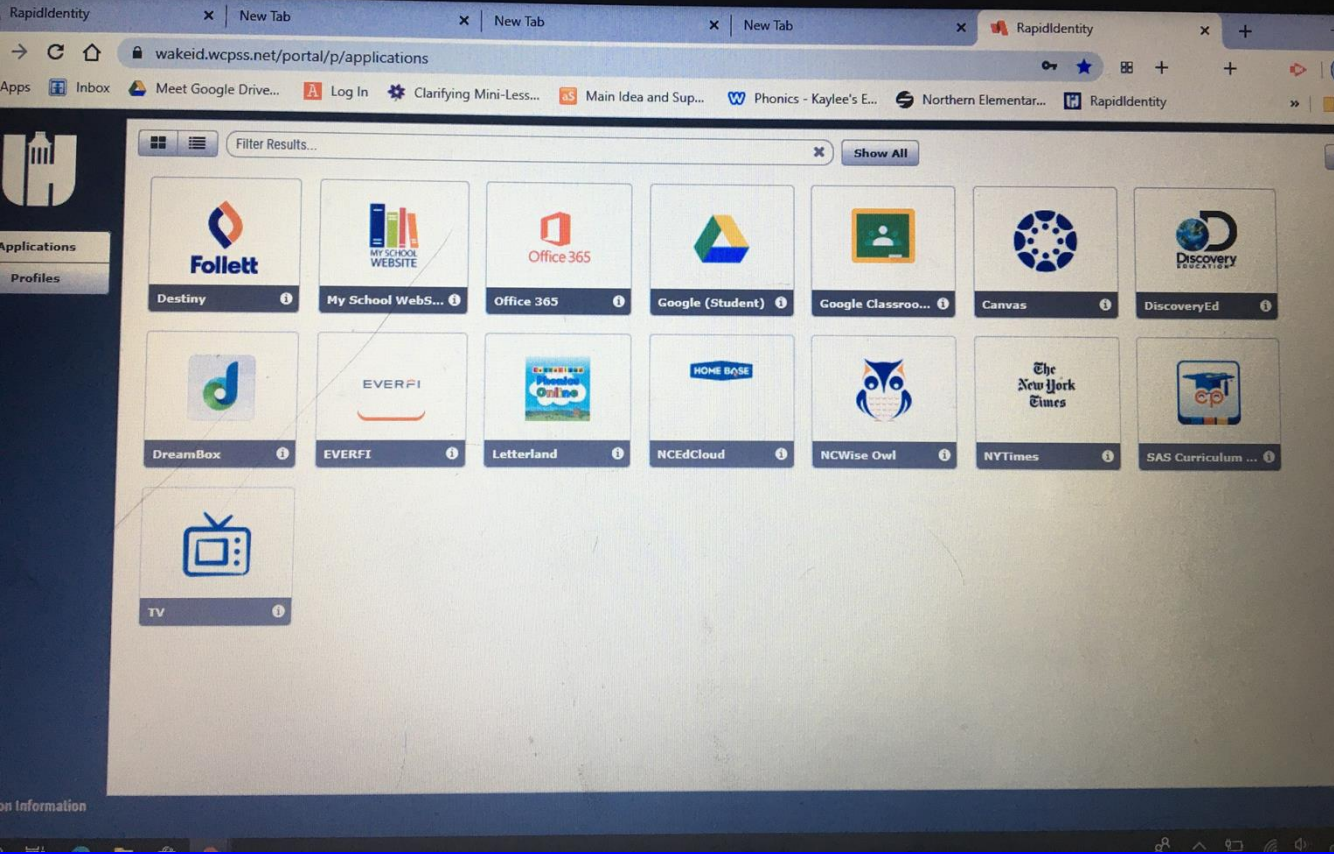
RapidIdentity ✕ New Tab ✕ New Tab ✕ New Tab ✕ RapidIdentity ✕ +

wakeid.wcpss.net/portal/p/applications

Apps Inbox Meet Google Drive... Log In Clarifying Mini-Less... Main Idea and Sup... Phonics - Kaylee's E... Northern Elementar... RapidIdentity »

Applications
Profiles

Filter Results... ✕ Show All

Follett
Destiny

MY SCHOOL WEBSITE
My School WebS...

Office 365
Office 365

Google (Student)

Google Classroo...

Canvas

Discovery EDUCATION
DiscoveryEd

DreamBox

EVERFI
EVERFI

Phonics Online
Letterland

HOME BASE
NCEdCloud

NCWise Owl

The New York Times
NYTimes

SAS Curriculum ...

TV

on Information